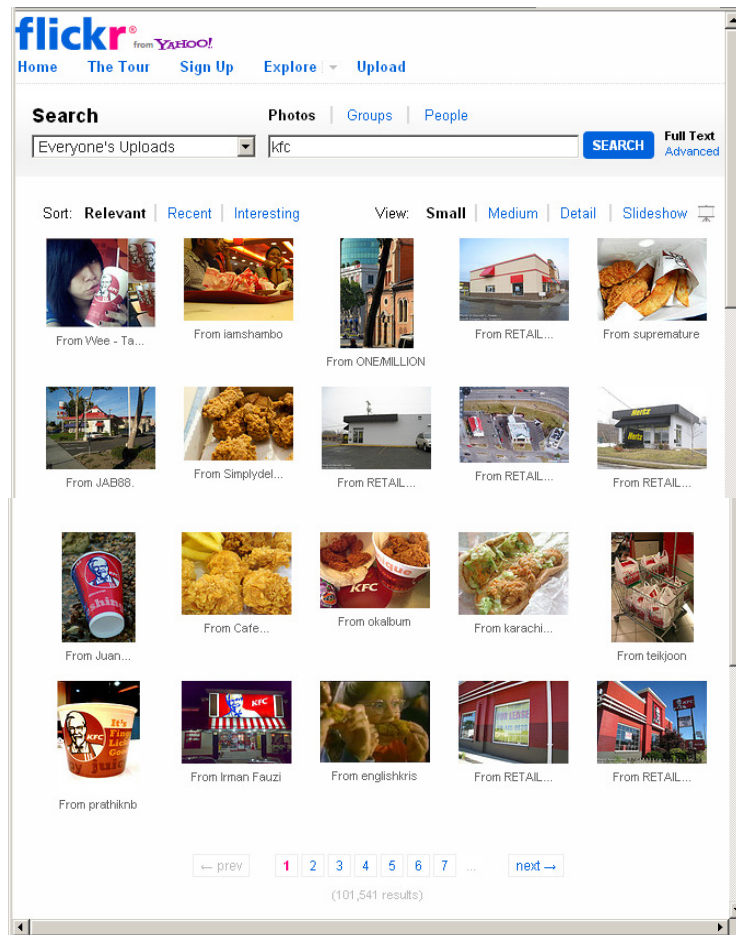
flickr from YAHOO!

Home The Tour Sign Up Explore Upload

Search

Photos | Groups | People

Everyone's Uploads

kfc

SEARCH

Full Text
Advanced

Sort: Relevant | Recent | Interesting

View: Small | Medium | Detail | Slideshow

From Wee - Ta...

From iamshambo

From ONE/MILLION

From RETAIL...

From supremature

From JAB88.

From Simplydel...

From RETAIL...

From RETAIL...

From RETAIL...

From Juan...

From Cafe...

From okalbum

From karachi...

From teikjoon

From prathiknb

From Irman Fauzi

From englishkris

From RETAIL...

From RETAIL...

← prev 1 2 3 4 5 6 7 ... next →

(101,541 results)